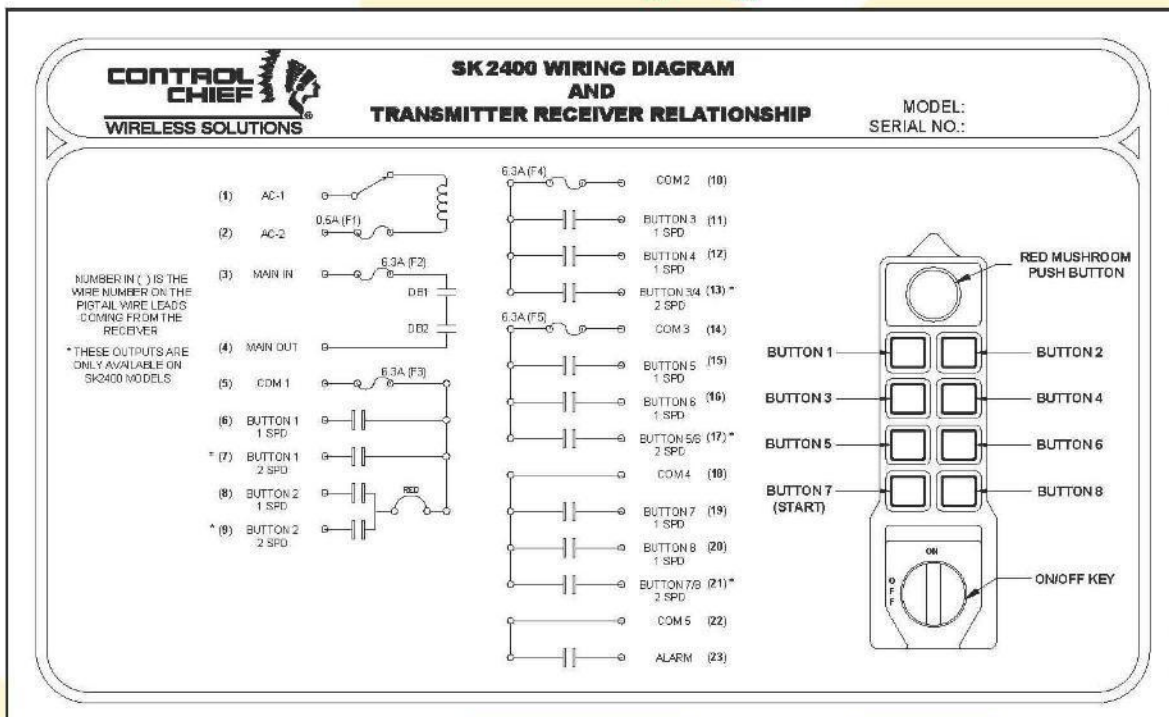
CONTROL CHIEF
WIRELESS SOLUTIONS

SK 2400 WIRING DIAGRAM
AND
TRANSMITTER RECEIVER RELATIONSHIP

MODEL:
SERIAL NO.:

NUMBER IN ( ) IS THE WIRE NUMBER ON THE PIGTAIL WIRE LEADS COMING FROM THE RECEIVER

* THESE OUTPUTS ARE ONLY AVAILABLE ON SK2400 MODELS

(1) AC-1
(2) AC-2
0.5A (F1)
(3) MAIN IN
6.3A (F2)
DB1
DB2
(4) MAIN OUT
(5) COM 1
6.3A (F3)
(6) BUTTON 1 1 SPD
* (7) BUTTON 1 2 SPD
(8) BUTTON 2 1 SPD
RED
* (9) BUTTON 2 2 SPD

6.3A (F4)
COM 2 (10)
BUTTON 3 1 SPD (11)
BUTTON 4 1 SPD (12)
BUTTON 3/4 2 SPD (13) *
6.3A (F5)
COM 3 (14)
BUTTON 5 1 SPD (15)
BUTTON 6 1 SPD (16)
BUTTON 5/6 2 SPD (17) *
COM 4 (18)
BUTTON 7 1 SPD (19)
BUTTON 8 1 SPD (20)
BUTTON 7/8 2 SPD (21) *
COM 5 (22)
ALARM (23)

RED MUSHROOM PUSH BUTTON
BUTTON 1
BUTTON 2
BUTTON 3
BUTTON 4
BUTTON 5
BUTTON 6
BUTTON 7 (START)
BUTTON 8
ON
OFF
ON/OFF KEY